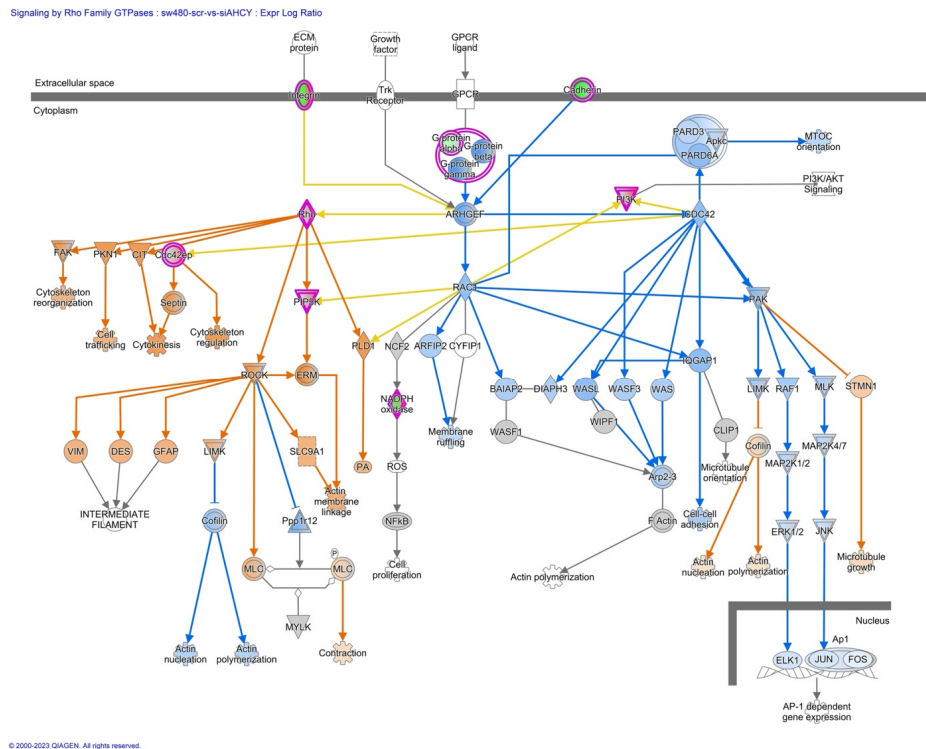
Signaling by Rho Family GTPases : sw480-scr-vs-siAHCY : Expr Log Ratio

ECM protein

Growth factor

GPCR ligand

Extracellular space

Cytoplasm

Integrin

Trk Receptor

GPCR

Cadherin

G-protein alpha

G-protein beta

G-protein gamma

PARD3

Apkc

PARD6A

MTOC orientation

PI3K/AKT Signaling

Rho

ARHGEF

PI3K

CDC42

FAK

PKN1

CIT

Cdc42ep

Cytoskeleton reorganization

Septin

Cell trafficking

Cytokinesis

Cytoskeleton regulation

PIP5K

RAC1

PAK

ROCK

ERM

PLD1

NCF2

ARFIP2

CYFIP1

BAIAP2

DIAPH3

WASL

WASF3

WAS

IQGAP1

LIMK

RAF1

MLK

STMN1

NADPH oxidase

Membrane ruffling

WASF1

WIPF1

CLIP1

Cofilin

VIM

DES

GFAP

LIMK

SLC9A1

Actin membrane linkage

PA

ROS

Microtubule orientation

MAP2K1/2

MAP2K4/7

Arp2-3

INTERMEDIATE FILAMENT

Cofilin

Ppp1r12

NFkB

F Actin

Cell-cell adhesion

ERK1/2

JNK

MLC

P

MLC

Cell proliferation

Actin polymerization

Actin nucleation

Actin polymerization

Microtubule growth

MYLK

Nucleus

Actin nucleation

Actin polymerization

Contraction

Ap1

ELK1

JUN

FOS

AP-1 dependent gene expression

© 2000-2023 QIAGEN. All rights reserved.